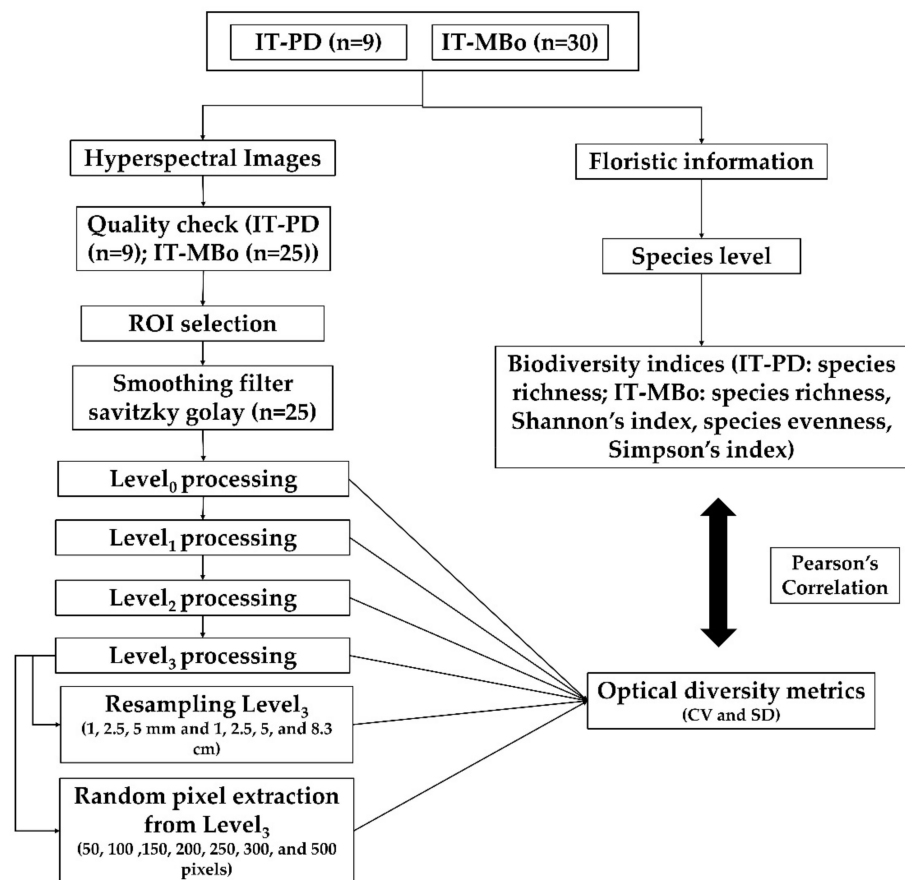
IT-PD (n=9) IT-MBo (n=30)

Hyperspectral Images

Quality check (IT-PD (n=9); IT-MBo (n=25))

ROI selection

Smoothing filter savitzky golay (n=25)

Level$_0$ processing

Level$_1$ processing

Level$_2$ processing

Level$_3$ processing

Resampling Level$_3$
(1, 2.5, 5 mm and 1, 2.5, 5, and 8.3 cm)

Random pixel extraction from Level$_3$
(50, 100 ,150, 200, 250, 300, and 500 pixels)

Floristic information

Species level

Biodiversity indices (IT-PD: species richness; IT-MBo: species richness, Shannon's index, species evenness, Simpson's index)

Pearson's Correlation

Optical diversity metrics
(CV and SD)